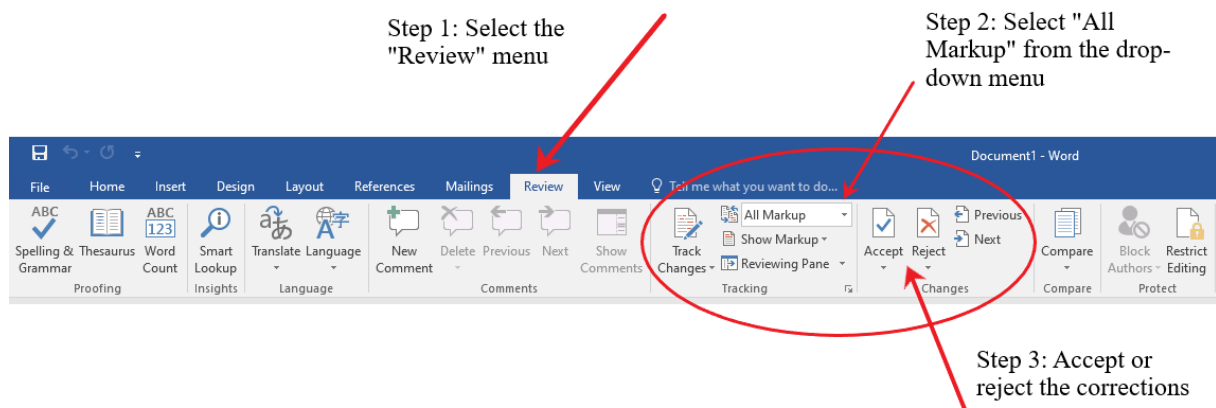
Step 1: Select the "Review" menu

Step 2: Select "All Markup" from the drop-down menu

Document1 - Word

File Home Insert Design Layout References Mailings Review View Tell me what you want to do...

ABC Spelling & Grammar
Thesaurus
ABC 123 Word Count
Proofing

Smart Lookup
Insights

Translate
Language
Language

New Comment
Delete
Previous
Next
Show Comments
Comments

Track Changes
All Markup
Show Markup
Reviewing Pane
Tracking

Accept
Reject
Previous
Next
Changes

Compare
Compare

Block Authors
Restrict Editing
Protect

Step 3: Accept or reject the corrections